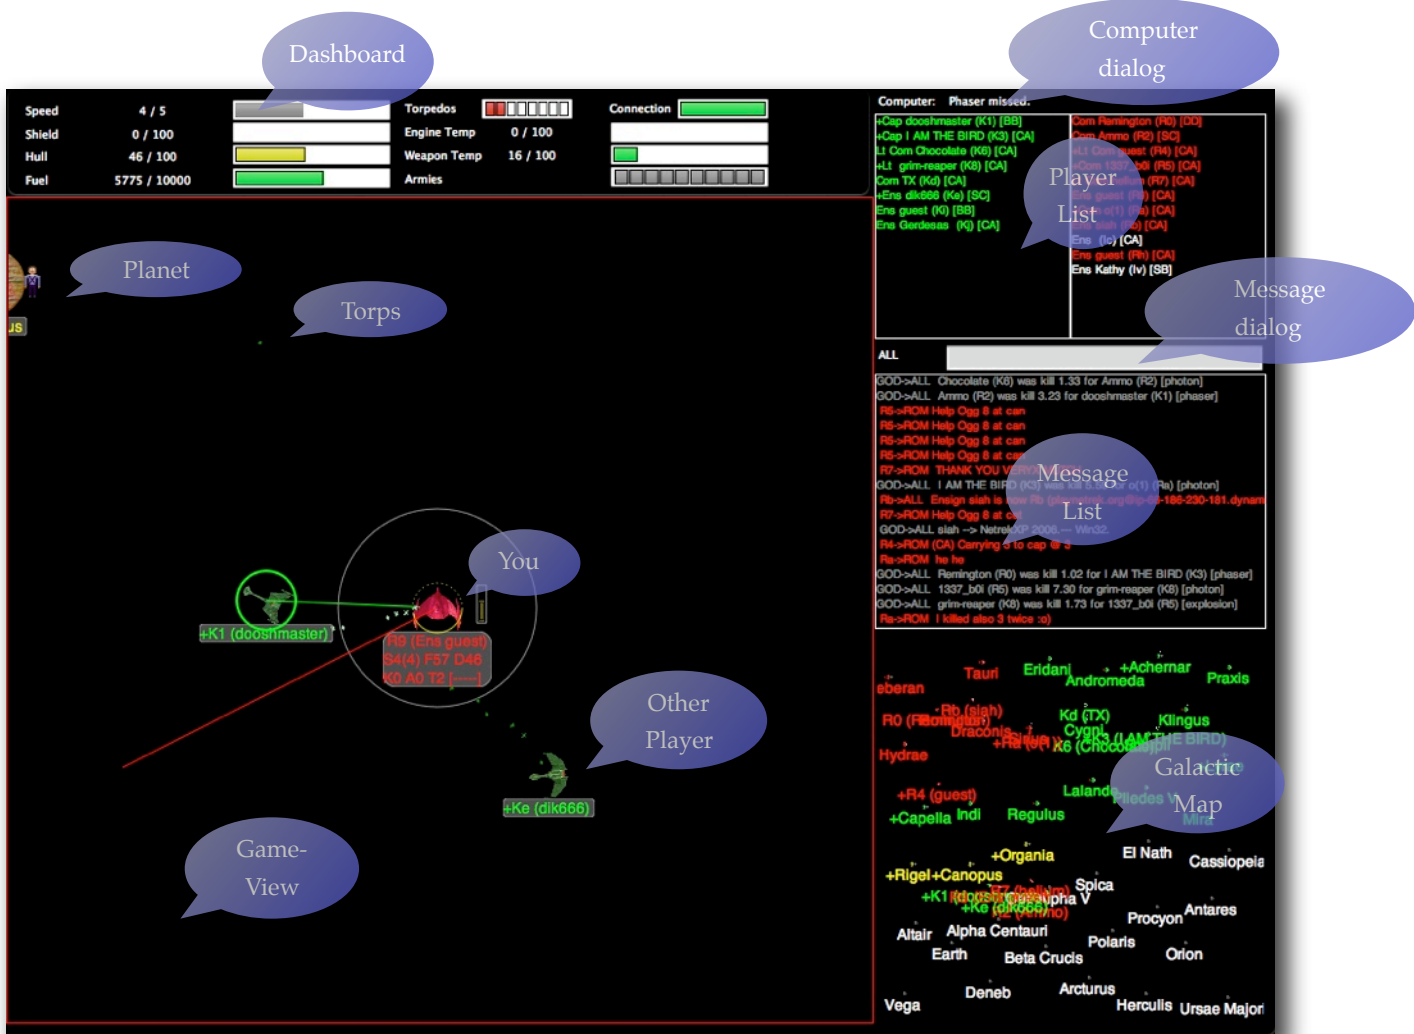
Dashboard

Computer dialog

| Speed | 4 / 5 | Torpedos | | Connection | |
|---|---|---|---|---|---|
| Shield | 0 / 100 | Engine Temp | 0 / 100 | | |
| Hull | 46 / 100 | Weapon Temp | 16 / 100 | | |
| Fuel | 5775 / 10000 | Armies | | | |

Computer: Phaser missed.

+Cap dooshmaster (K1) [BB]
+Cap I AM THE BIRD (K3) [CA]
Lt Com Chocolate (K6) [CA]
+Lt grim-reaper (K8) [CA]
Com TX (Kd) [CA]
+Ens dik666 (Ke) [SC]
Ens guest (Kl) [BB]
Ens Gerdesas (Kj) [CA]

Com Remington (R0) [DD]
Com Ammo (R2) [SC]
+Lt Com guest (R4) [CA]
+Com 1337_b0i (R5) [CA]
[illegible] (R7) [CA]
Ens guest (R9) [CA]
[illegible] o(1) (Ra) [CA]
Ens slah (Rb) [CA]
Ens (Rc) [CA]
Ens guest (Rh) [CA]
Ens Kathy (Iv) [SB]

Player List

Message dialog

ALL

GOD->ALL Chocolate (K6) was kill 1.33 for Ammo (R2) [photon]
GOD->ALL Ammo (R2) was kill 3.23 for dooshmaster (K1) [phaser]
R5->ROM Help Ogg 8 at can
R5->ROM Help Ogg 8 at can
R5->ROM Help Ogg 8 at can
R5->ROM Help Ogg 8 at can
R7->ROM THANK YOU V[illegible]
GOD->ALL I AM THE BIRD (K3) was kill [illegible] o(1) (Ra) [photon]
Rb->ALL Ensign slah is now Rb ([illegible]-186-230-181.dynam
R7->ROM Help Ogg 8 at can
GOD->ALL slah --> Netrek XP 2006 -- Win32
R4->ROM (CA) Carrying 3 to cap @ 3
Ra->ROM he he
GOD->ALL Remington (R0) was kill 1.02 for I AM THE BIRD (K3) [phaser]
GOD->ALL 1337_b0i (R5) was kill 7.30 for grim-reaper (K8) [photon]
GOD->ALL grim-reaper (K8) was kill 1.73 for 1337_b0i (R5) [explosion]
Ra->ROM I killed also 3 twice :o)

Message List

Planet

Torps

JS

You

+K1 (dooshmaster)

R9 (Ens guest)
S4(4) F57 D46
K0 A0 T2 [------]

Other Player

+Ke (dik666)

Game-View

Tauri Eridani +Achernar Andromeda Praxis
eberan
Rb (slah)
R0 (Remington) Draconis
Kd (TX) Cygni Klingus
+R4(R) K6 (Chocolate) I AM THE BIRD)
Hydrae
+R4 (guest) Lalande Pliedes V
+Capella Indi Regulus Mira
Galactic Map
+Organia El Nath Cassiopeia
+Rigel+Canopus
R7 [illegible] Spica
+K1 (dooshmaster) Alpha V
+Ke (dik666) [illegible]
Procyon Antares
Altair Alpha Centauri
Polaris
Earth Beta Crucis Orion
Deneb Arcturus
Vega Herculis Ursae Major